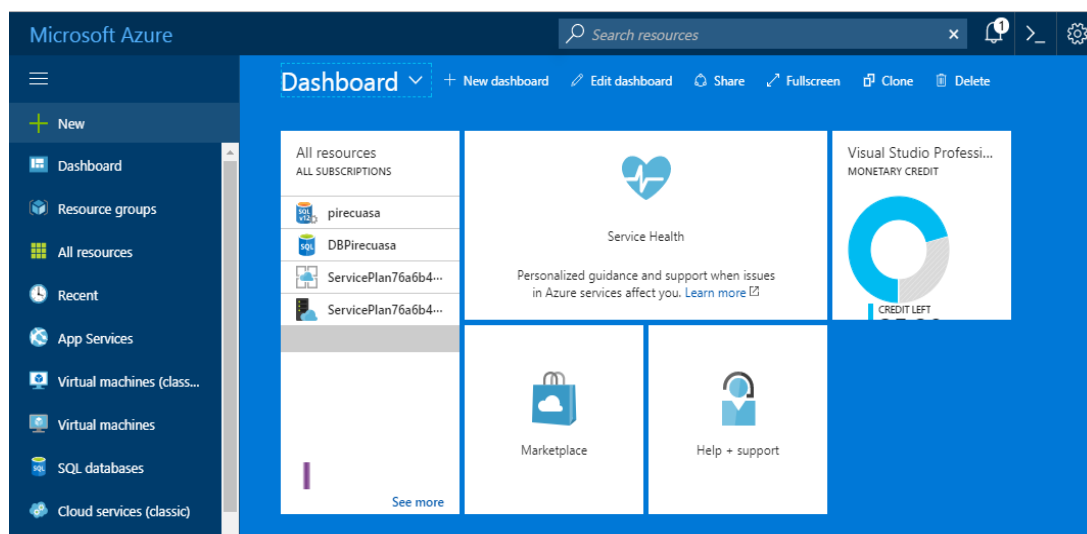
Microsoft Azure

Search resources

1

New

Dashboard

Resource groups

All resources

Recent

App Services

Virtual machines (class...

Virtual machines

SQL databases

Cloud services (classic)

Dashboard

+ New dashboard

Edit dashboard

Share

Fullscreen

Clone

Delete

All resources
ALL SUBSCRIPTIONS

pirecuasa

DBPirecuasa

ServicePlan76a6b4...

ServicePlan76a6b4...

See more

Service Health

Personalized guidance and support when issues in Azure services affect you. Learn more

Visual Studio Professi...
MONETARY CREDIT

CREDIT LEFT

Marketplace

Help + support